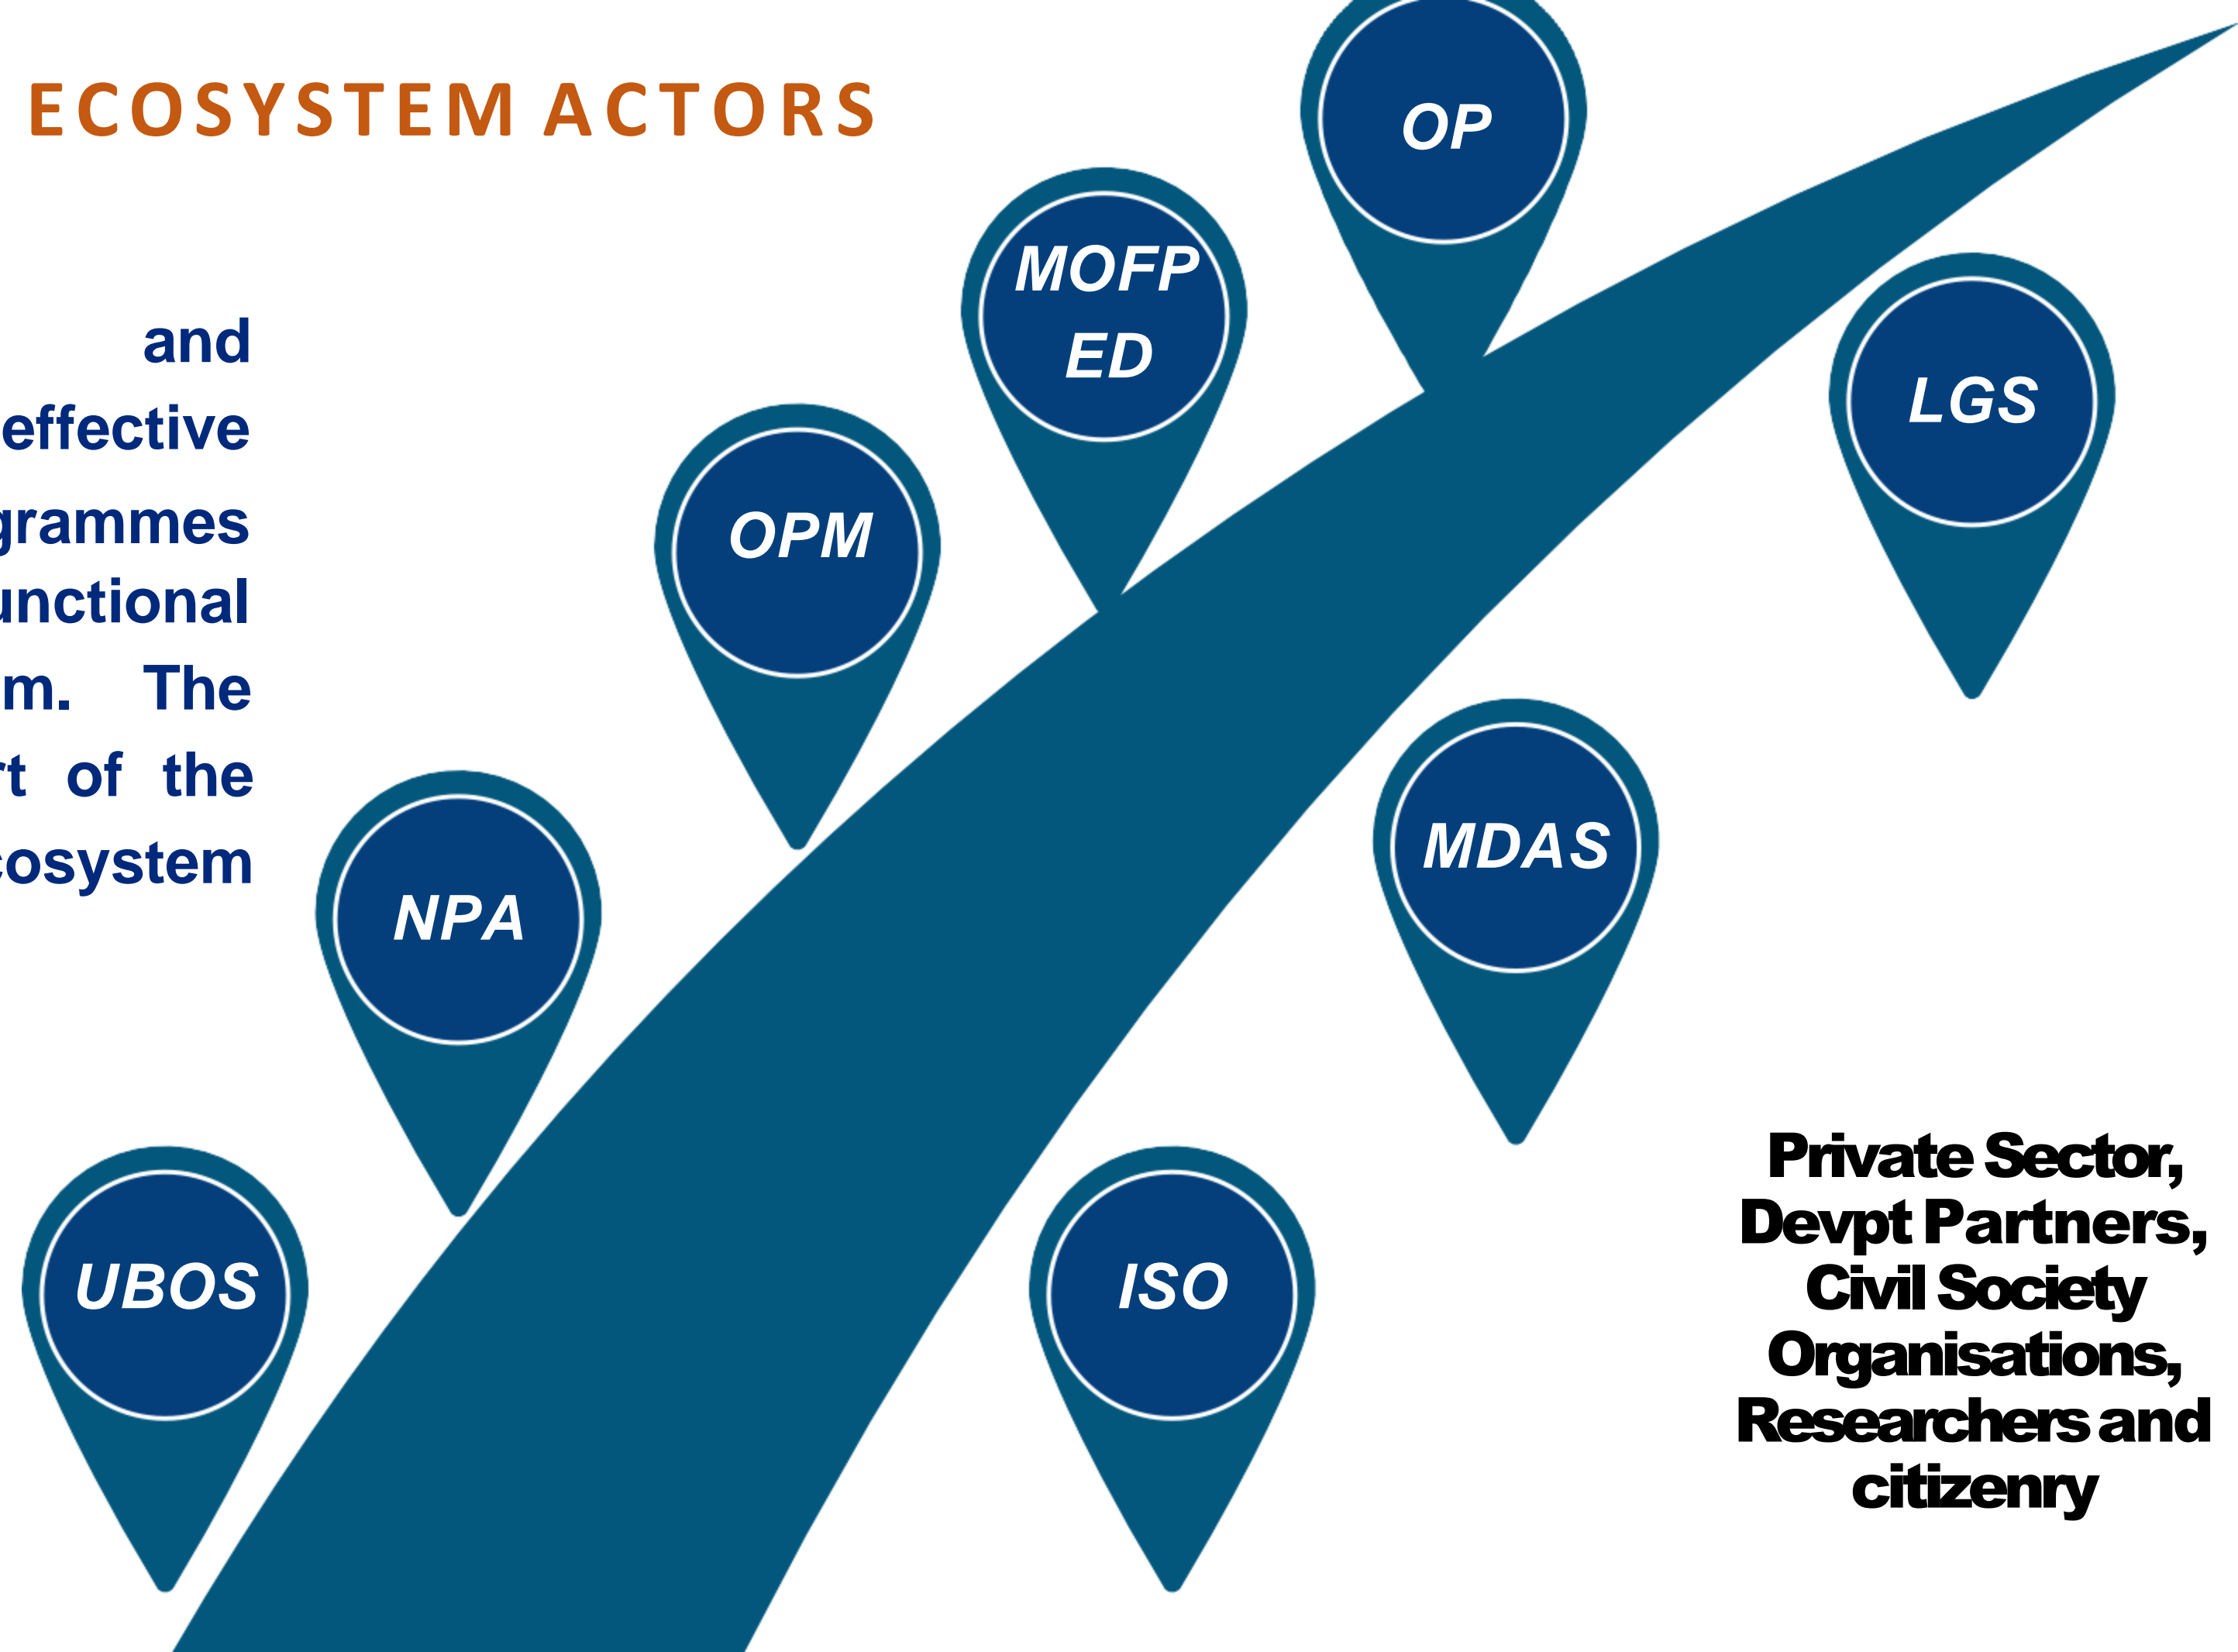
ECOSYSTEM ACTORS

and effective grammes unctional m. The t of the cosystem

OP

MOFPED

OPM

LGS

NPA

MDAS

UBOS

ISO

Private Sector, Devpt Partners, Civil Society Organisations, Researchers and citizenry